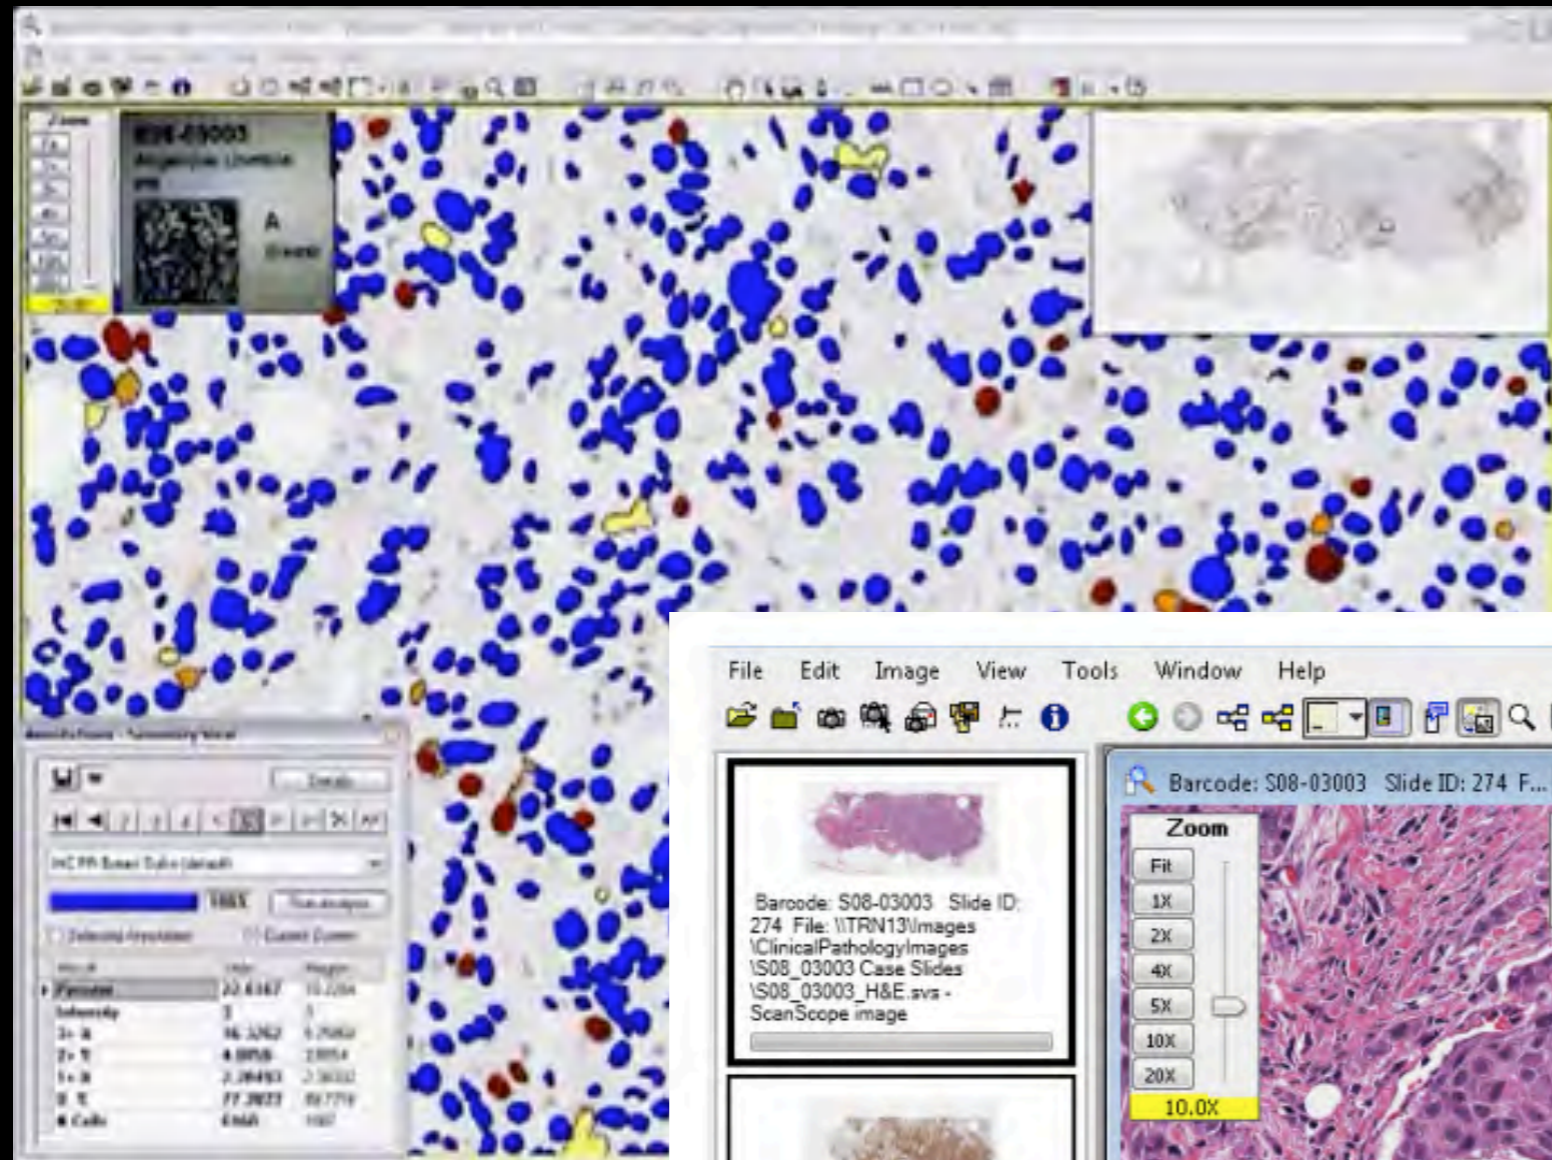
Zoom
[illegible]
A

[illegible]

File Edit Image View Tools Window Help

Barcode: S08-03003 Slide ID: 274 F...

Barcode: S08-03003 Slide ID: 274 File: \\TRN13\Images \ClinicalPathologyImages \S08_03003 Case Slides \S08_03003_H&E.svs - ScanScope image

Zoom
Fit
1X
2X
4X
5X
10X
20X
10.0X